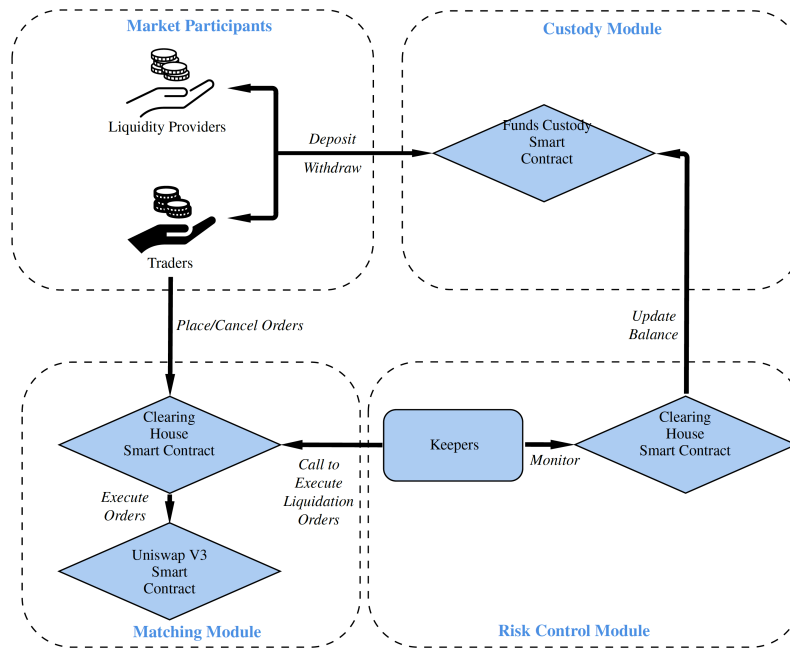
Market Participants

Liquidity Providers

Traders

Custody Module

Funds Custody Smart Contract

Deposit

Withdraw

Place/Cancel Orders

Update Balance

Clearing House Smart Contract

Execute Orders

Uniswap V3 Smart Contract

Matching Module

Keepers

Call to Execute Liquidation Orders

Monitor

Clearing House Smart Contract

Risk Control Module